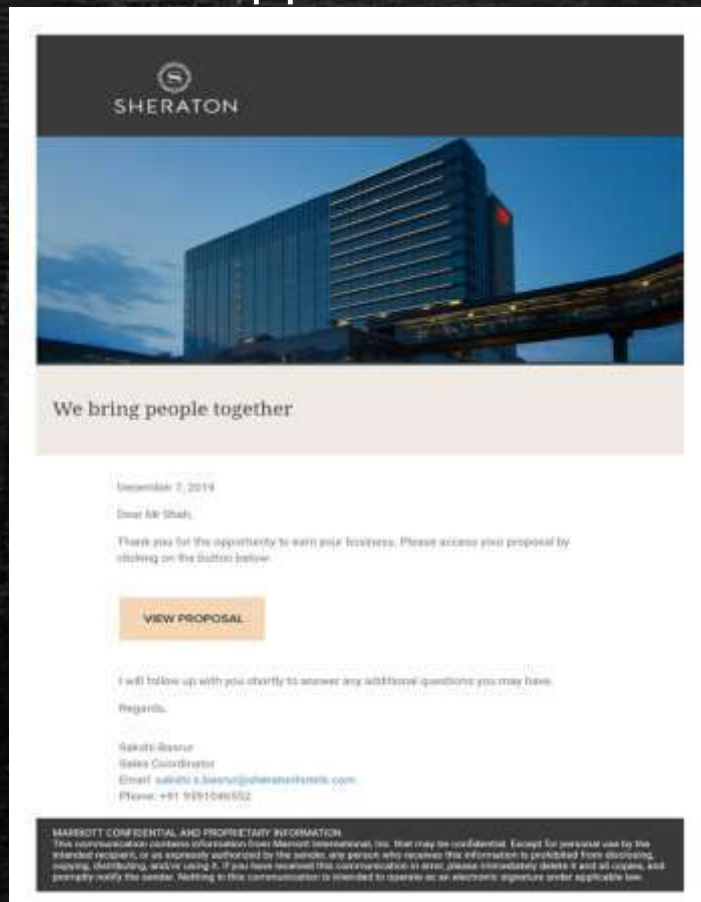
SHERATON

We bring people together

December 7, 2019

Dear Mr Shah,

Thank you for the opportunity to earn your business. Please access your proposal by clicking on the button below.

VIEW PROPOSAL

I will follow up with you shortly to answer any additional questions you may have.

Regards,

Sakshi Basrur
Sales Coordinator
Email: sakshi.s.basrur@sheratonhotels.com
Phone: +91 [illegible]

MARRIOTT CONFIDENTIAL AND PROPRIETARY INFORMATION
This communication contains information from Marriott International, Inc. that may be confidential. Except for personal use by the intended recipient, or as expressly authorized by the sender, any person who receives this information is prohibited from disclosing, copying, distributing, and/or using it. If you have received this communication in error, please immediately delete it and all copies, and promptly notify the sender. Nothing in this communication is intended to operate as an electronic signature under applicable law.